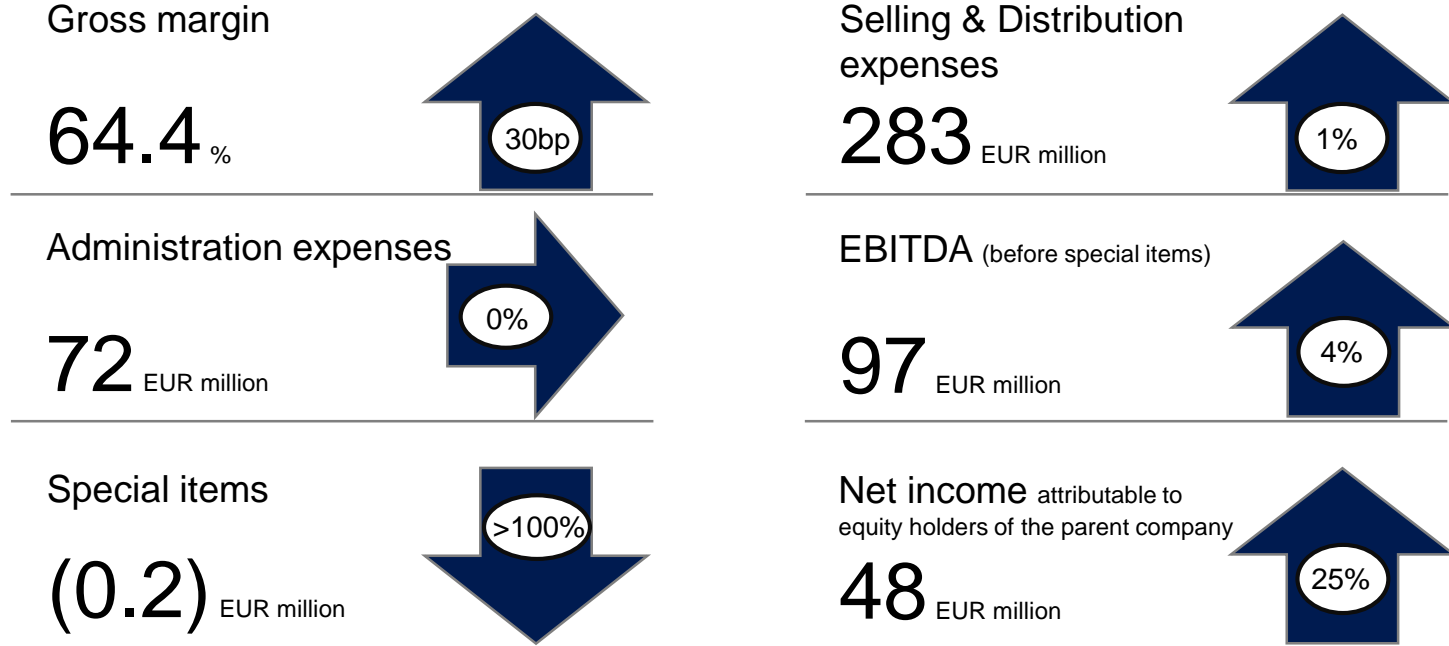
Gross margin

64.4 %

30bp

Administration expenses

0%

72 EUR million

Special items

>100%

(0.2) EUR million

Selling & Distribution expenses

283 EUR million

1%

EBITDA (before special items)

97 EUR million

4%

Net income attributable to equity holders of the parent company

48 EUR million

25%